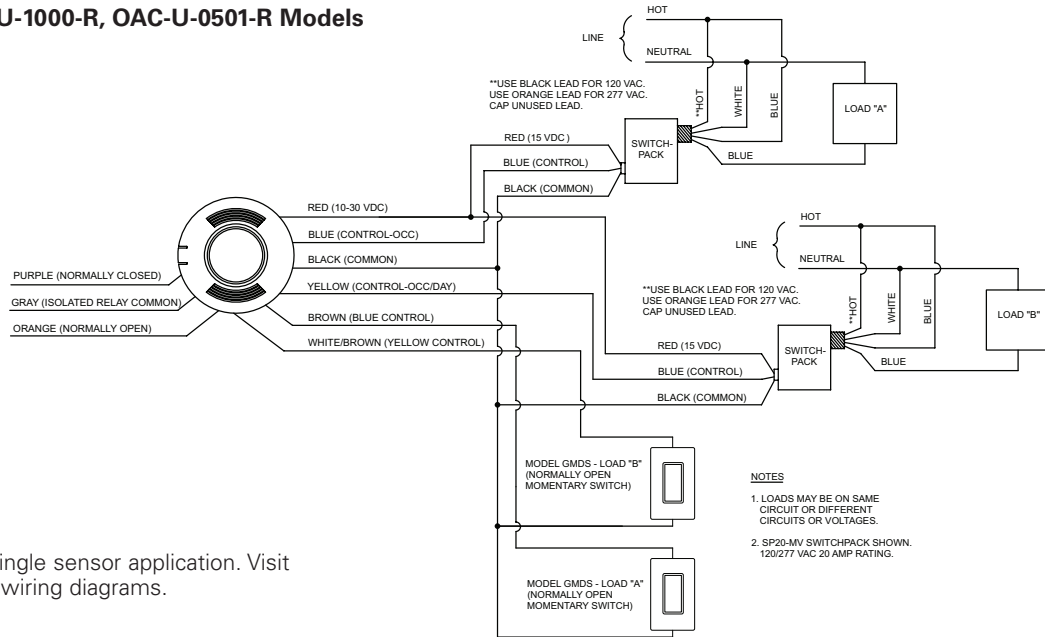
U-1000-R, OAC-U-0501-R Models

HOT
LINE
NEUTRAL

**USE BLACK LEAD FOR 120 VAC. USE ORANGE LEAD FOR 277 VAC. CAP UNUSED LEAD.

**HOT
WHITE
BLUE
LOAD "A"

RED (15 VDC)
SWITCH-PACK
BLUE (CONTROL)
BLUE
BLACK (COMMON)

RED (10-30 VDC)
BLUE (CONTROL-OCC)
BLACK (COMMON)
PURPLE (NORMALLY CLOSED)
YELLOW (CONTROL-OCC/DAY)
GRAY (ISOLATED RELAY COMMON)
BROWN (BLUE CONTROL)
ORANGE (NORMALLY OPEN)
WHITE/BROWN (YELLOW CONTROL)

HOT
LINE
NEUTRAL

**USE BLACK LEAD FOR 120 VAC. USE ORANGE LEAD FOR 277 VAC. CAP UNUSED LEAD.

**HOT
WHITE
BLUE
LOAD "B"

RED (15 VDC)
SWITCH-PACK
BLUE (CONTROL)
BLUE
BLACK (COMMON)

MODEL GMDS - LOAD "B" (NORMALLY OPEN MOMENTARY SWITCH)

NOTES
1. LOADS MAY BE ON SAME CIRCUIT OR DIFFERENT CIRCUITS OR VOLTAGES.
2. SP20-MV SWITCHPACK SHOWN. 120/277 VAC 20 AMP RATING.

ingle sensor application. Visit
wiring diagrams.

MODEL GMDS - LOAD "A" (NORMALLY OPEN MOMENTARY SWITCH)